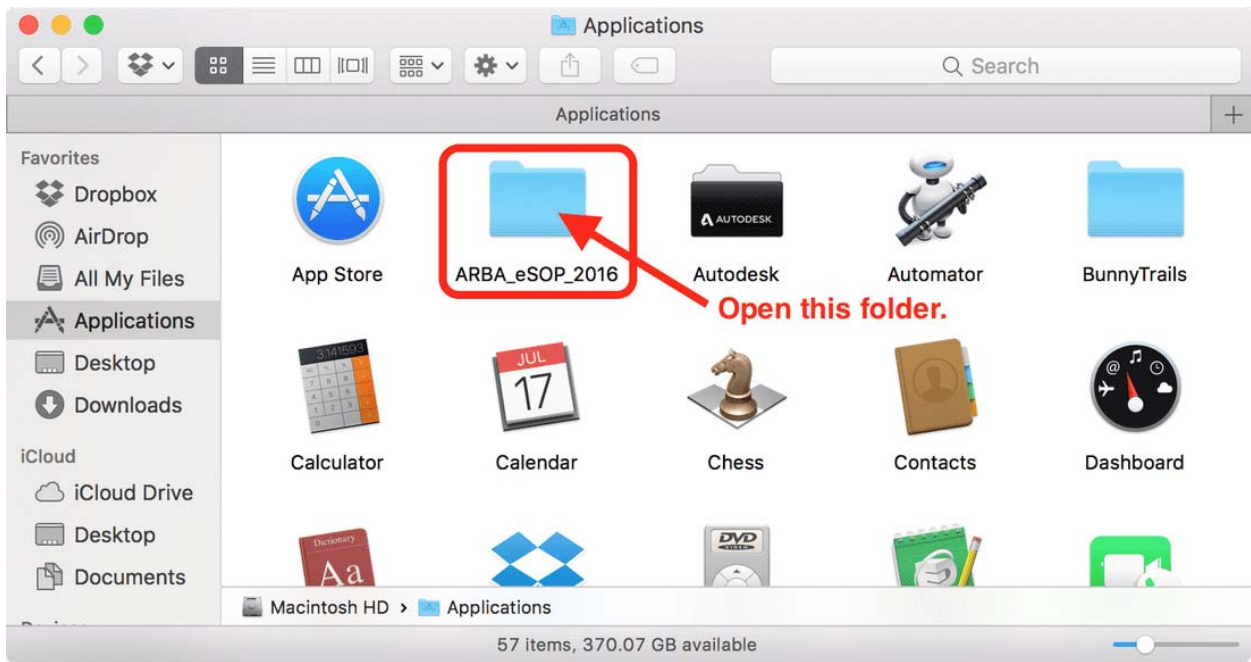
Applications
Search
Applications
+
Favorites
Dropbox
AirDrop
All My Files
Applications
Desktop
Downloads
iCloud
iCloud Drive
Desktop
Documents
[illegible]

App Store
ARBA_eSOP_2016
AUTODESK
Autodesk
Automator
BunnyTrails
Open this folder.
3.141593
JUL
17
Calculator
Calendar
Chess
Contacts
Dashboard
Dictionary
Aa
DVD
Macintosh HD › Applications
57 items, 370.07 GB available